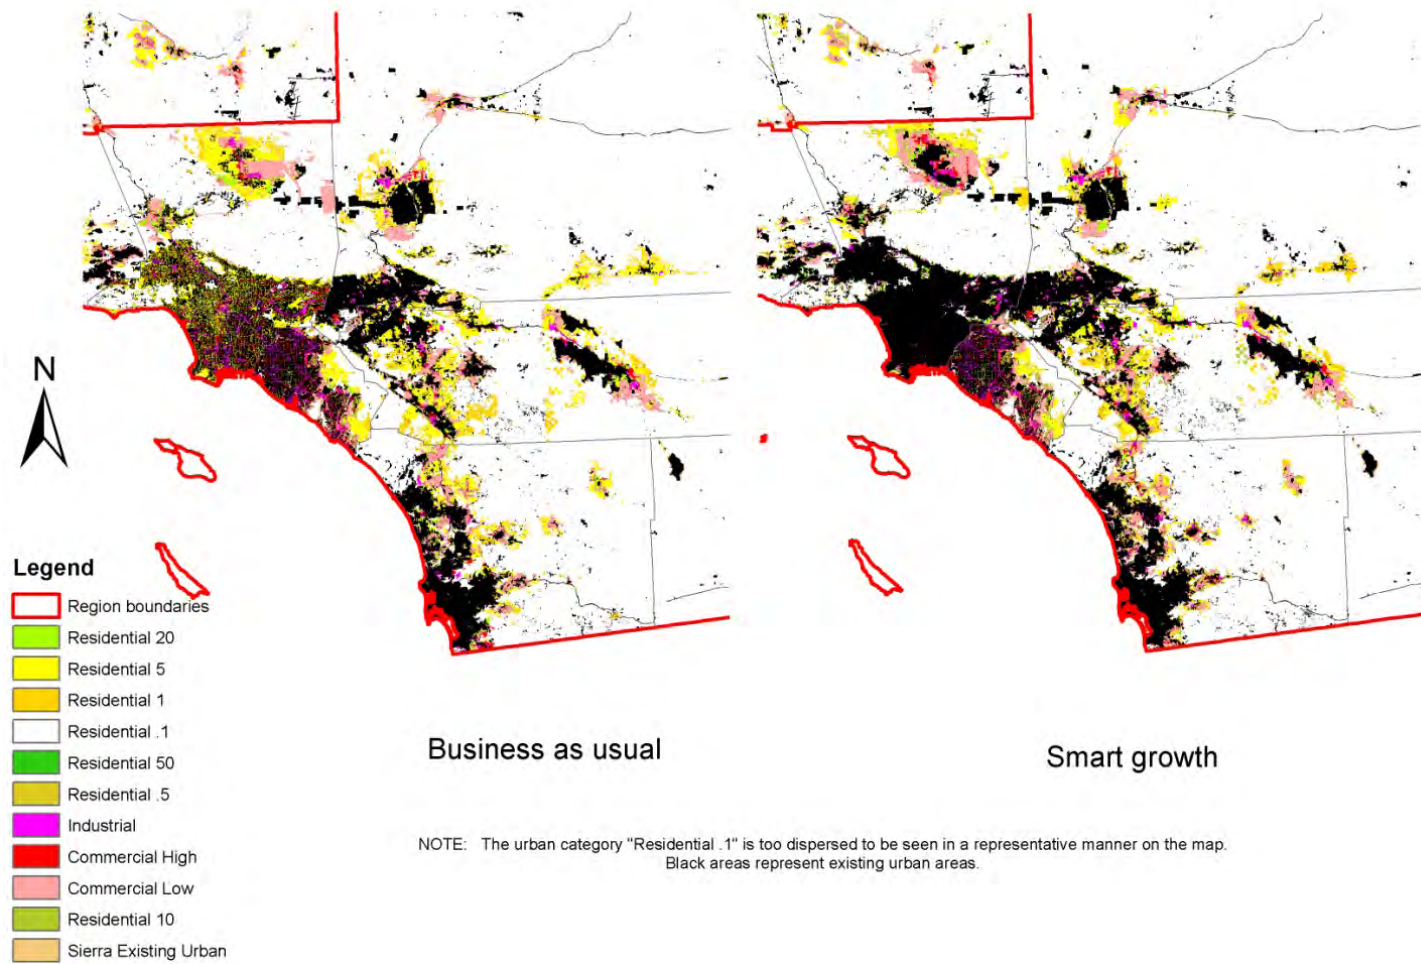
N

Legend
Region boundaries
Residential 20
Residential 5
Residential 1
Residential .1
Residential 50
Residential .5
Industrial
Commercial High
Commercial Low
Residential 10
Sierra Existing Urban

Business as usual

Smart growth

NOTE: The urban category "Residential .1" is too dispersed to be seen in a representative manner on the map. Black areas represent existing urban areas.